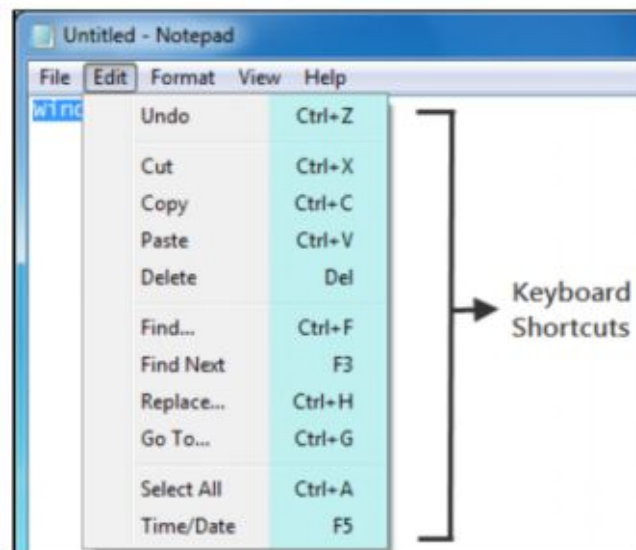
Untitled - Notepad

File Edit Format View Help

Wind

Undo Ctrl+Z

Cut Ctrl+X
Copy Ctrl+C
Paste Ctrl+V
Delete Del

Find... Ctrl+F
Find Next F3
Replace... Ctrl+H
Go To... Ctrl+G

Select All Ctrl+A
Time/Date F5

Keyboard Shortcuts